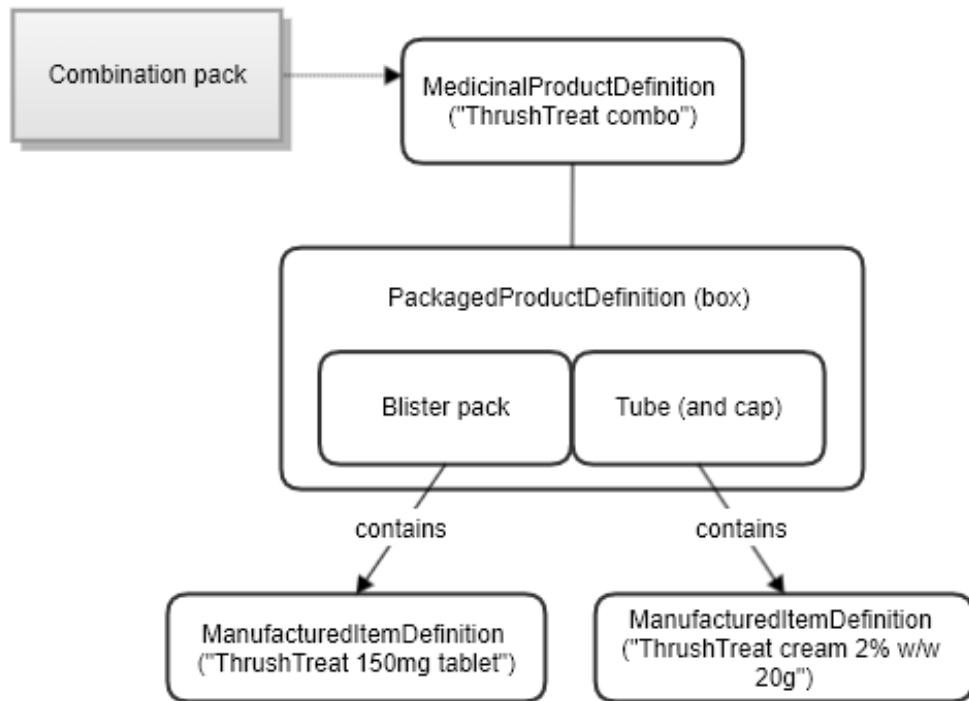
Combination pack

MedicinalProductDefinition ("ThrushTreat combo")

PackagedProductDefinition (box)

Blister pack

Tube (and cap)

contains

contains

ManufacturedItemDefinition ("ThrushTreat 150mg tablet")

ManufacturedItemDefinition ("ThrushTreat cream 2% w/w 20g")